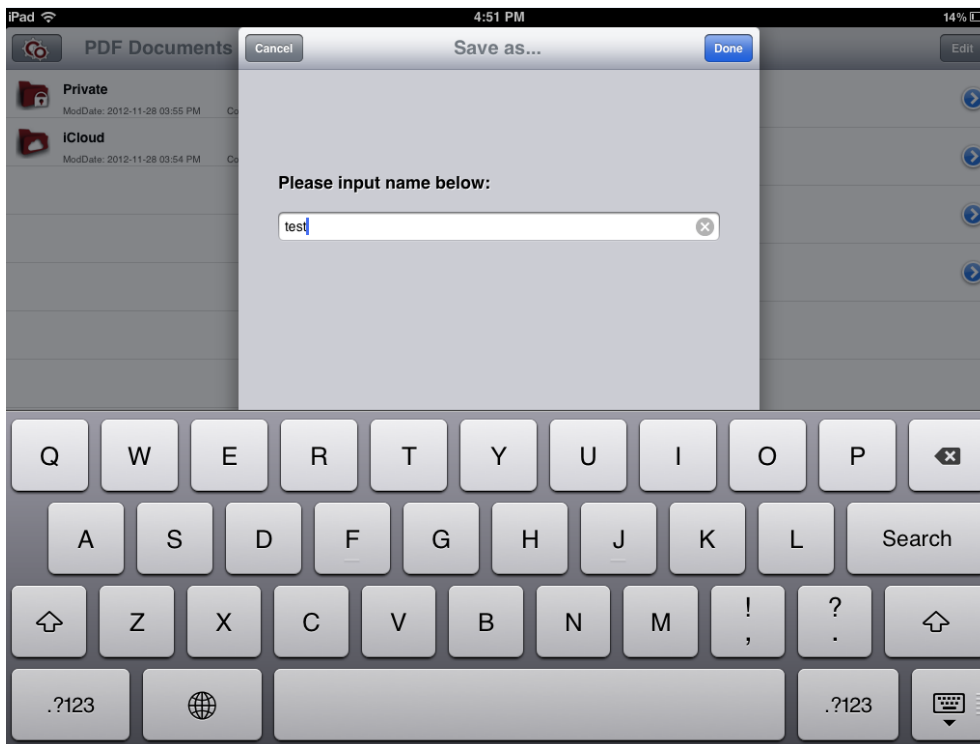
iPad 4:51 PM 14%

PDF Documents

Edit

Private
ModDate: 2012-11-28 03:55 PM Co

iCloud
ModDate: 2012-11-28 03:54 PM Co

Cancel Save as... Done

Please input name below:

test

Q W E R T Y U I O P

A S D F G H J K L Search

Z X C V B N M ! , ? .

.?123 .?123